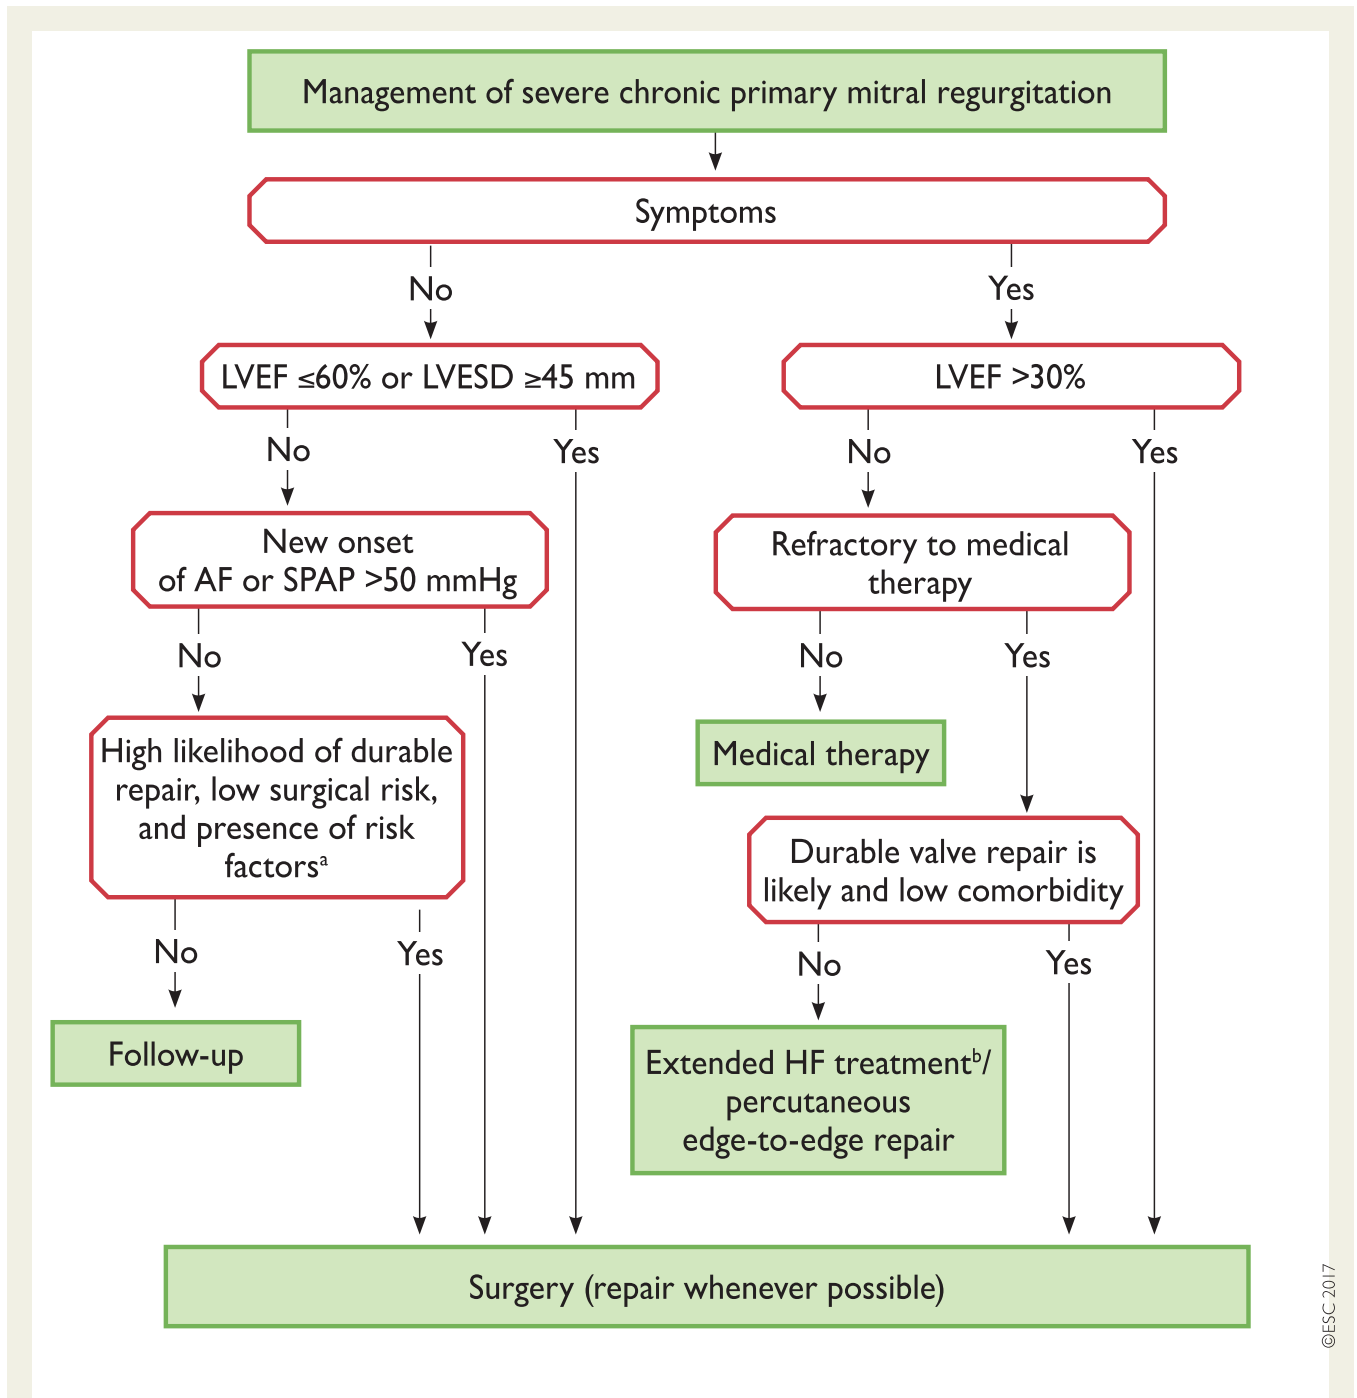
Management of severe chronic primary mitral regurgitation

Symptoms

No

Yes

LVEF ≤60% or LVESD ≥45 mm

LVEF >30%

No

Yes

No

Yes

New onset of AF or SPAP >50 mmHg

Refractory to medical therapy

No

Yes

No

Yes

High likelihood of durable repair, low surgical risk, and presence of risk factors$^{a}$

Medical therapy

Durable valve repair is likely and low comorbidity

No

Yes

No

Yes

Follow-up

Extended HF treatment$^{b}$/ percutaneous edge-to-edge repair

Surgery (repair whenever possible)

©ESC 2017